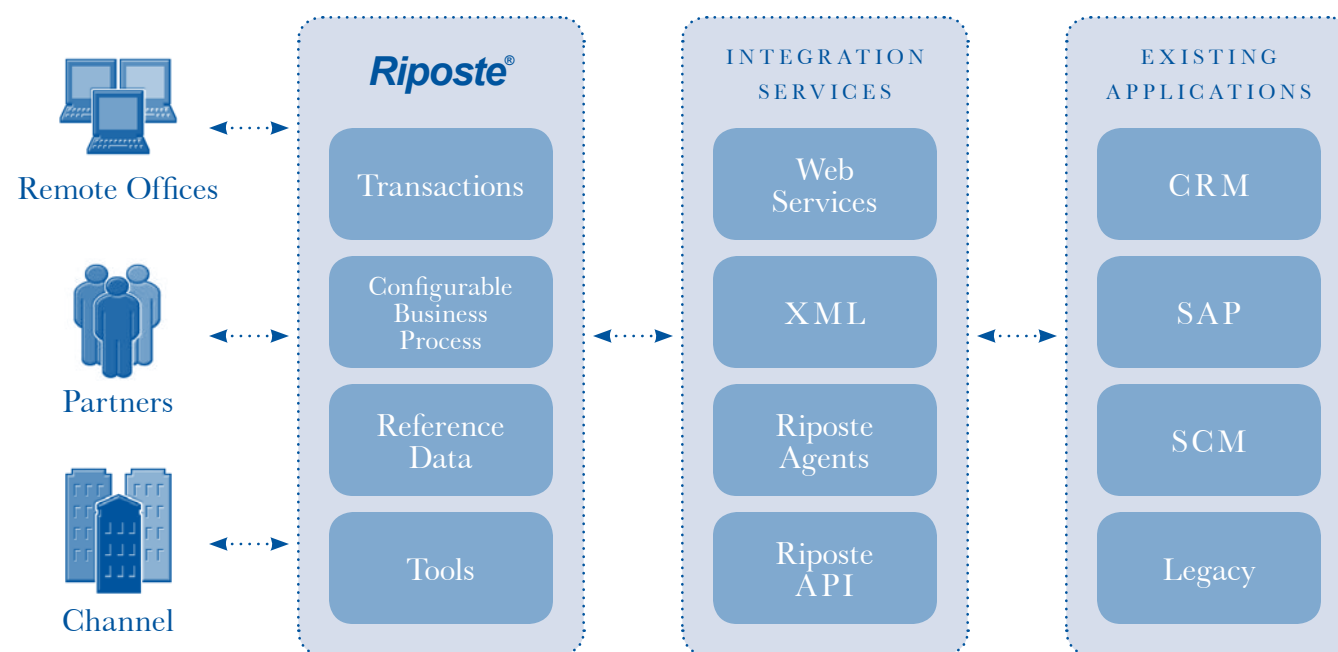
Remote Offices

Partners

Channel

Riposte®

Transactions

Configurable Business Process

Reference Data

Tools

INTEGRATION SERVICES

Web Services

XML

Riposte Agents

Riposte API

EXISTING APPLICATIONS

CRM

SAP

SCM

Legacy